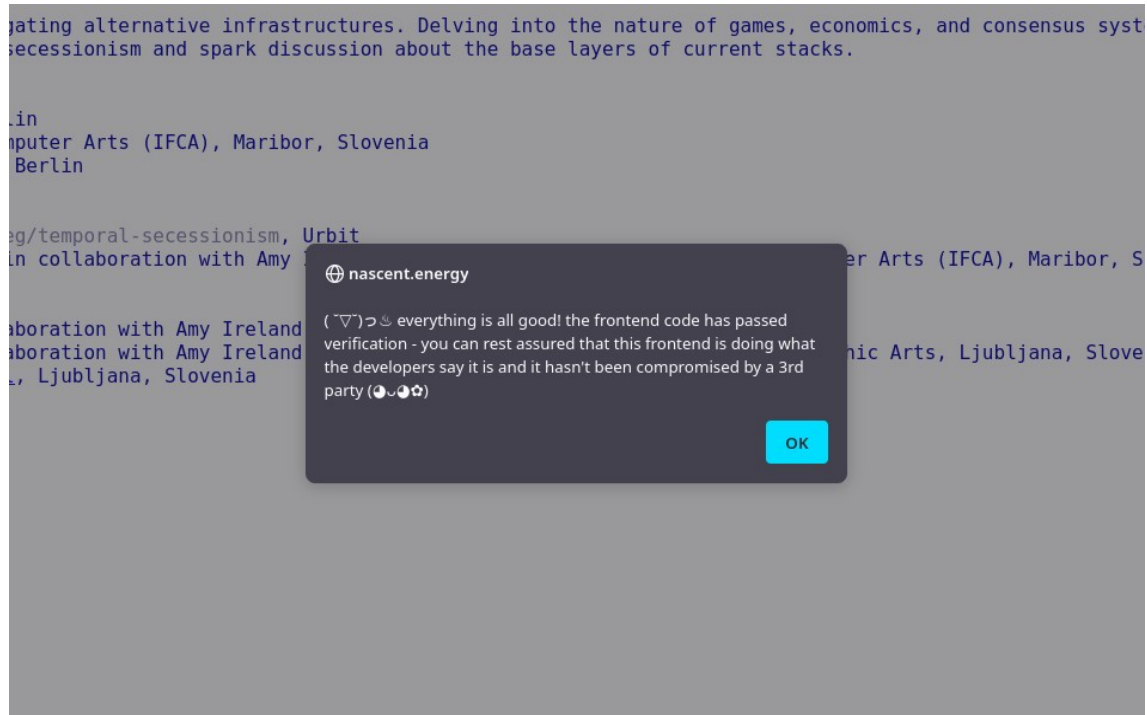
gating alternative infrastructures. Delving into the nature of games, economics, and consensus syst
secessionism and spark discussion about the base layers of current stacks.

.in
nputer Arts (IFCA), Maribor, Slovenia
Berlin

eg/temporal-secessionism, Urbit
in collaboration with Amy I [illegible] er Arts (IFCA), Maribor, S

aboration with Amy Ireland
aboration with Amy Ireland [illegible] nic Arts, Ljubljana, Slove
, Ljubljana, Slovenia

nascent.energy

( ˘▽˘)っ♨ everything is all good! the frontend code has passed verification - you can rest assured that this frontend is doing what the developers say it is and it hasn't been compromised by a 3rd party (◕‿◕✿)

OK